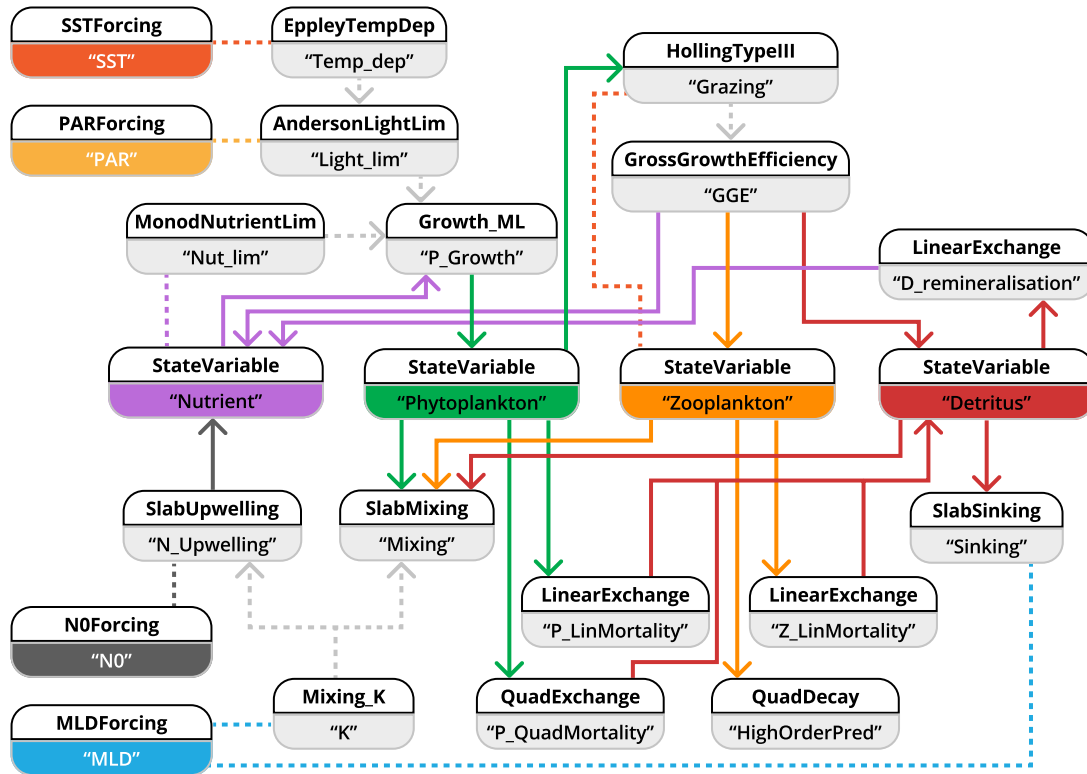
SSTForcing
“SST”

EppleyTempDep
“Temp_dep”

HollingTypeIII
“Grazing”

PARForcing
“PAR”

AndersonLightLim
“Light_lim”

GrossGrowthEfficiency
“GGE”

MonodNutrientLim
“Nut_lim”

Growth_ML
“P_Growth”

LinearExchange
“D_remineralisation”

StateVariable
“Nutrient”

StateVariable
“Phytoplankton”

StateVariable
“Zooplankton”

StateVariable
“Detritus”

SlabUpwelling
“N_Upwelling”

SlabMixing
“Mixing”

SlabSinking
“Sinking”

LinearExchange
“P_LinMortality”

LinearExchange
“Z_LinMortality”

N0Forcing
“N0”

Mixing_K
“K”

QuadExchange
“P_QuadMortality”

QuadDecay
“HighOrderPred”

MLDForcing
“MLD”